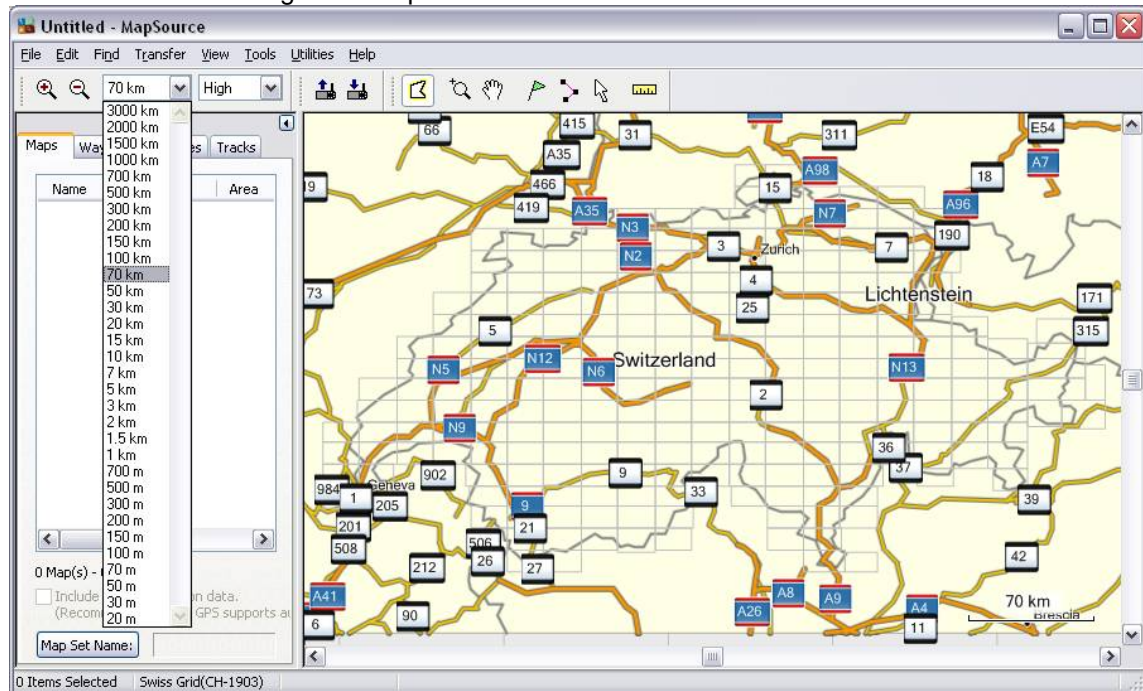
Untitled - MapSource

File Edit Find Transfer View Tools Utilities Help

70 km High

3000 km
2000 km
1500 km
1000 km
700 km
500 km
300 km
200 km
150 km
100 km
70 km
50 km
30 km
20 km
15 km
10 km
7 km
5 km
3 km
2 km
1.5 km
1 km
700 m
500 m
300 m
200 m
150 m
100 m
70 m
50 m
30 m
20 m

Maps Wa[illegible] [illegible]es Tracks

Name Area

0 Map(s) - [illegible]

Include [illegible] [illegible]n data. (Recom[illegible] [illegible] GPS supports a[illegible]

Map Set Name:

66 415 31 311 E54 A35 A7 466 A98 18 19 419 A35 15 A96 N7 N3 190 3 Zurich 7 N2 4 73 Lichtenstein 171 25 315 5 N12 Switzerland N5 N6 N13 2 N9 36 9 37 902 984 Geneva 1 205 33 39 9 201 21 506 508 26 212 27 42 A41 A8 A26 A9 A4 70 km 90 6 11 Brescia

0 Items Selected Swiss Grid(CH-1903)